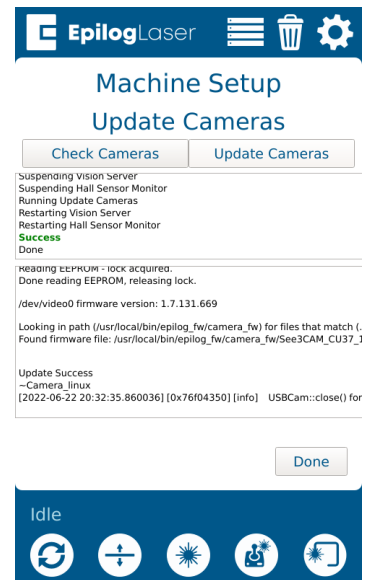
EpilogLaser

Machine Setup
Update Cameras

Check Cameras
Update Cameras

Suspending Vision Server
Suspending Hall Sensor Monitor
Running Update Cameras
Restarting Vision Server
Restarting Hall Sensor Monitor
Success
Done

Reading EEPROM - lock acquired.
Done reading EEPROM, releasing lock.

/dev/video0 firmware version: 1.7.131.669

Looking in path (/usr/local/bin/epilog_fw/camera_fw) for files that match (.
Found firmware file: /usr/local/bin/epilog_fw/camera_fw/See3CAM_CU37_1

Update Success
~Camera_linux
[2022-06-22 20:32:35.860036] [0x76f04350] [info] USBCam::close() for

Done

Idle